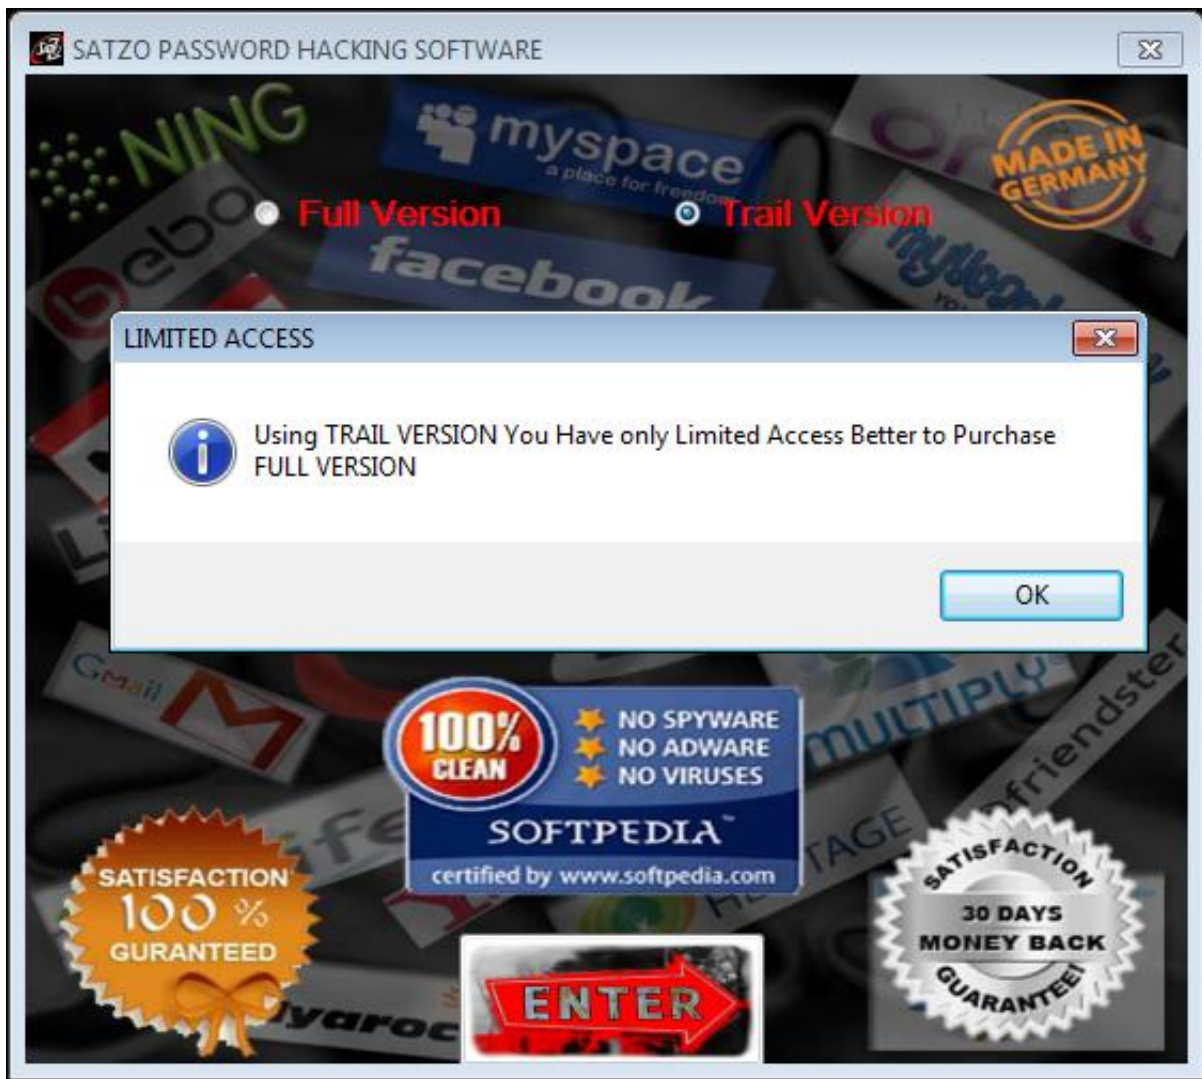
SATZO PASSWORD HACKING SOFTWARE

NING

myspace
a place for friends

bebo

Full Version

Trail Version

facebook

MADE IN GERMANY

LIMITED ACCESS

Using TRAIL VERSION You Have only Limited Access Better to Purchase FULL VERSION

OK

Gmail

MULTIPLY

friendster

100% CLEAN

NO SPYWARE
NO ADWARE
NO VIRUSES

SOFTPEDIA™

certified by www.softpedia.com

SATISFACTION 100 % GURANTEED

SATISFACTION 30 DAYS MONEY BACK GUARANTEE

ENTER